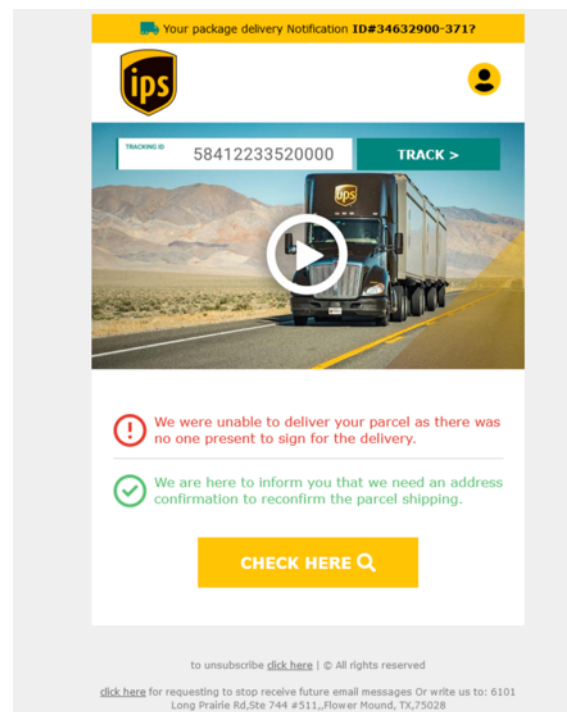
Your package delivery Notification **ID#34632900-371?**

ips

ups

TRACKING ID 58412233520000

TRACK >

We were unable to deliver your parcel as there was no one present to sign for the delivery.

We are here to inform you that we need an address confirmation to reconfirm the parcel shipping.

CHECK HERE

to unsubscribe click here | © All rights reserved

click here for requesting to stop receive future email messages Or write us to: 6101 Long Prairie Rd,Ste 744 #511,,Flower Mound, TX,75028